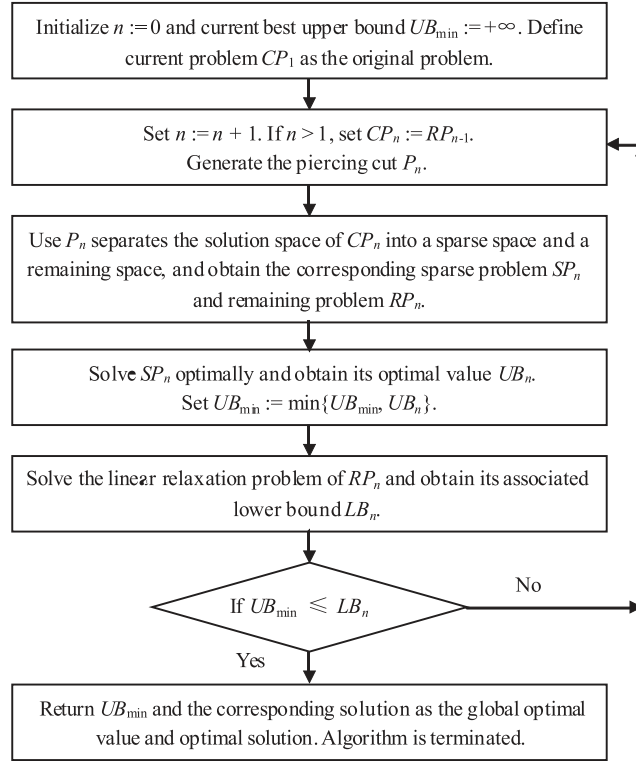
Initialize $n := 0$ and current best upper bound $UB_{\min} := +\infty$. Define current problem $CP_1$ as the original problem.

Set $n := n + 1$. If $n > 1$, set $CP_n := RP_{n\text{-}1}$. Generate the piercing cut $P_n$.

Use $P_n$ separates the solution space of $CP_n$ into a sparse space and a remaining space, and obtain the corresponding sparse problem $SP_n$ and remaining problem $RP_n$.

Solve $SP_n$ optimally and obtain its optimal value $UB_n$. Set $UB_{\min} := \min\{UB_{\min}, UB_n\}$.

Solve the linear relaxation problem of $RP_n$ and obtain its associated lower bound $LB_n$.

If $UB_{\min} \leqslant LB_n$

No

Yes

Return $UB_{\min}$ and the corresponding solution as the global optimal value and optimal solution. Algorithm is terminated.